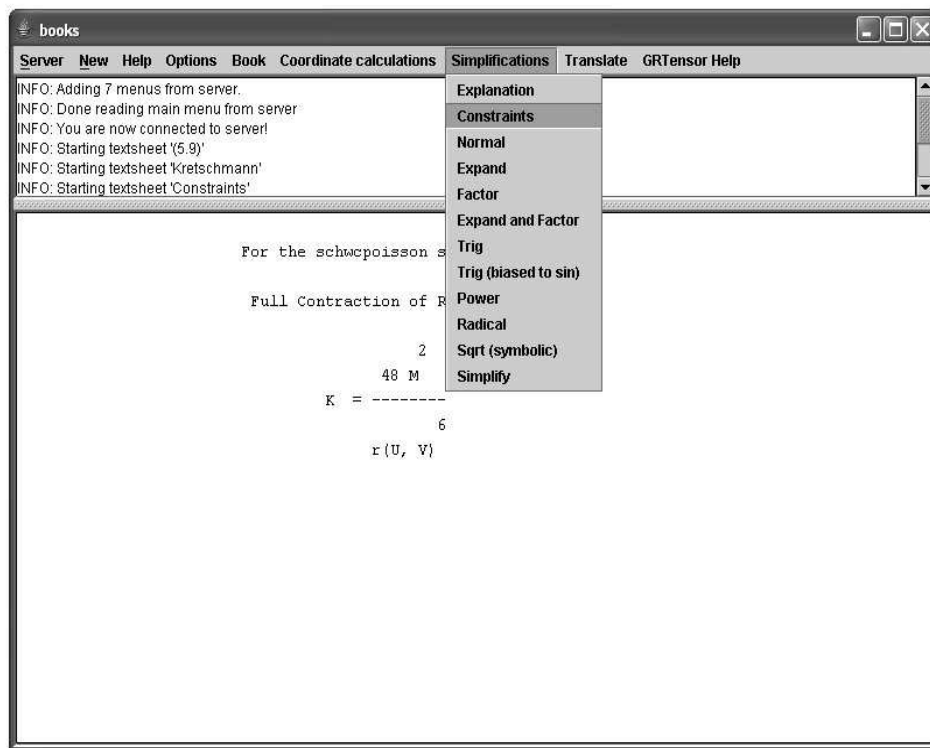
books

Server New Help Options Book Coordinate calculations Simplifications Translate GRTensor Help

INFO: Adding 7 menus from server.
INFO: Done reading main menu from server
INFO: You are now connected to server!
INFO: Starting textsheet '(5.9)'
INFO: Starting textsheet 'Kretschmann'
INFO: Starting textsheet 'Constraints'

Explanation
Constraints
Normal
Expand
Factor
Expand and Factor
Trig
Trig (biased to sin)
Power
Radical
Sqrt (symbolic)
Simplify

For the schwcpoisson s

Full Contraction of R

$K = \frac{48 M^2}{r(U, V)^6}$